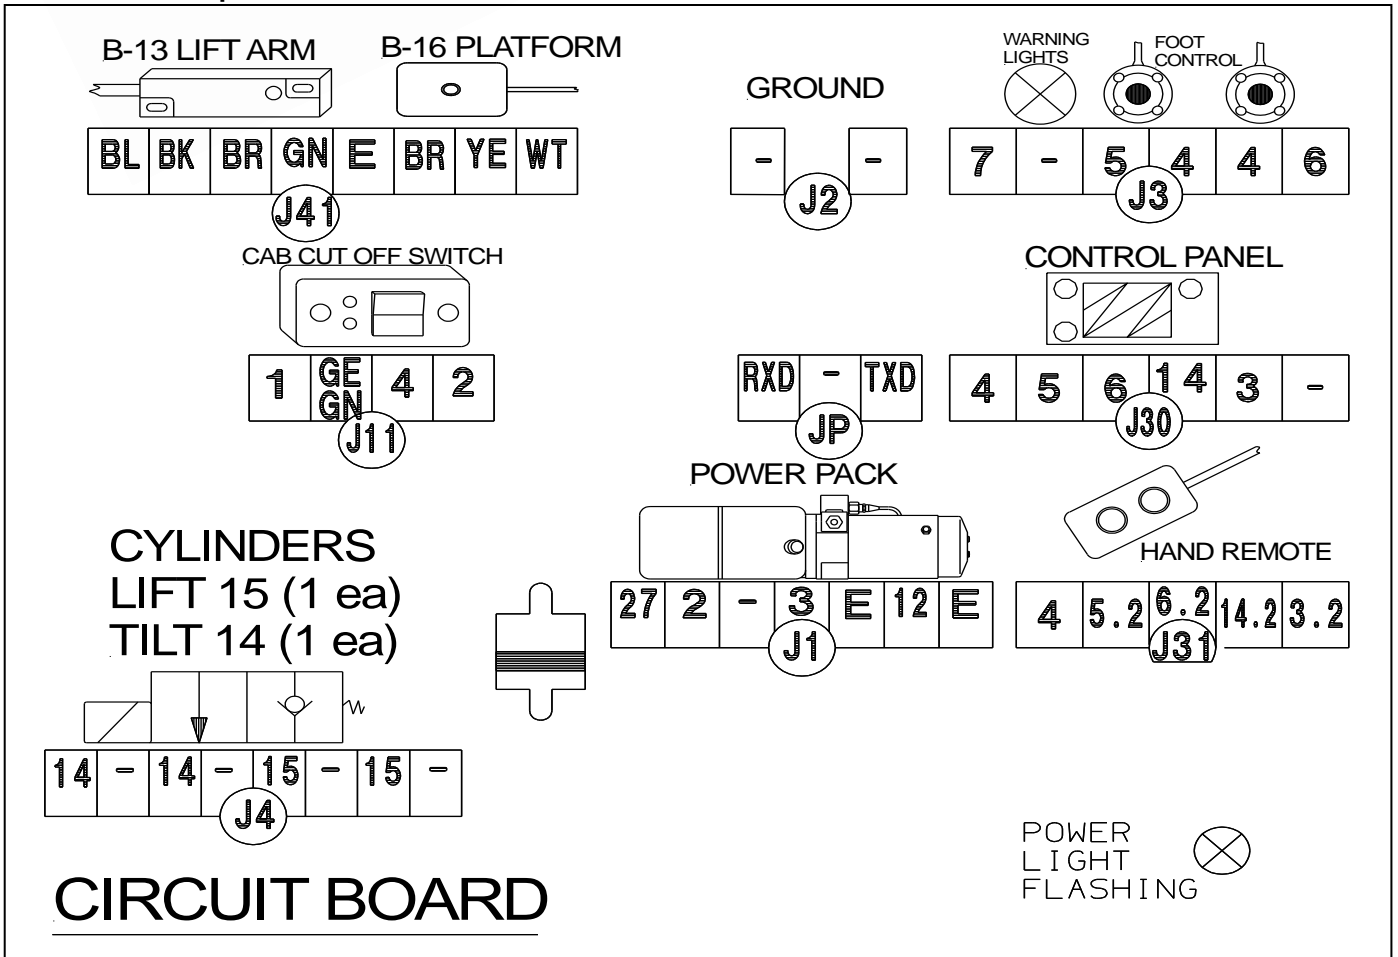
B-13 LIFT ARM

B-16 PLATFORM

| BL | BK | BR | GN | E | BR | YE | WT |
|---|---|---|---|---|---|---|---|

J41

GROUND

| - | - |
|---|---|

J2

WARNING LIGHTS

FOOT CONTROL

| 7 | - | 5 | 4 | 4 | 6 |
|---|---|---|---|---|---|

J3

CAB CUT OFF SWITCH

| 1 | GE GN | 4 | 2 |
|---|---|---|---|

J11

CONTROL PANEL

| RXD | - | TXD |
|---|---|---|

JP

| 4 | 5 | 6 | 14 | 3 | - |
|---|---|---|---|---|---|

J30

POWER PACK

HAND REMOTE

CYLINDERS
LIFT 15 (1 ea)
TILT 14 (1 ea)

| 27 | 2 | - | 3 | E | 12 | E |
|---|---|---|---|---|---|---|

J1

| 4 | 5.2 | 6.2 | 14.2 | 3.2 |
|---|---|---|---|---|

J31

| 14 | - | 14 | - | 15 | - | 15 | - |
|---|---|---|---|---|---|---|---|

J4

CIRCUIT BOARD

POWER
LIGHT
FLASHING